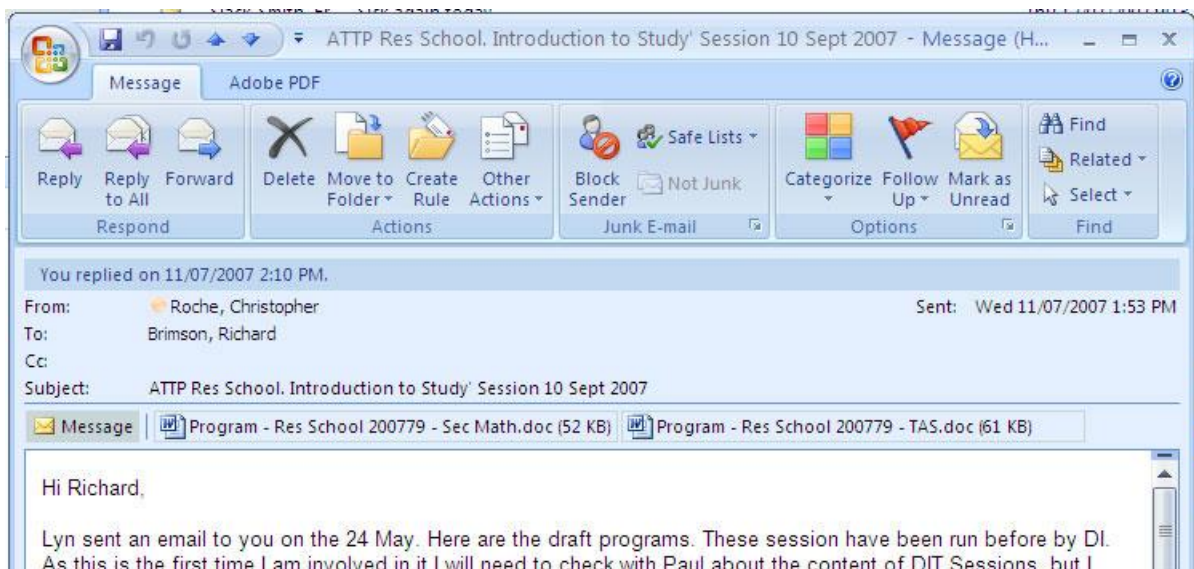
ATTP Res School. Introduction to Study' Session 10 Sept 2007 - Message (H...

Message Adobe PDF

Reply Reply to All Forward
Respond

Delete Move to Folder Create Rule Other Actions
Actions

Block Sender Safe Lists Not Junk
Junk E-mail

Categorize Follow Up Mark as Unread
Options

Find Related Select
Find

You replied on 11/07/2007 2:10 PM.

From: Roche, Christopher
Sent: Wed 11/07/2007 1:53 PM
To: Brimson, Richard
Cc:
Subject: ATTP Res School. Introduction to Study' Session 10 Sept 2007

Message | Program - Res School 200779 - Sec Math.doc (52 KB) | Program - Res School 200779 - TAS.doc (61 KB)

Hi Richard,

Lyn sent an email to you on the 24 May. Here are the draft programs. These session have been run before by DI. As this is the first time I am involved in it I will need to check with Paul about the content of DIT Sessions, but I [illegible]